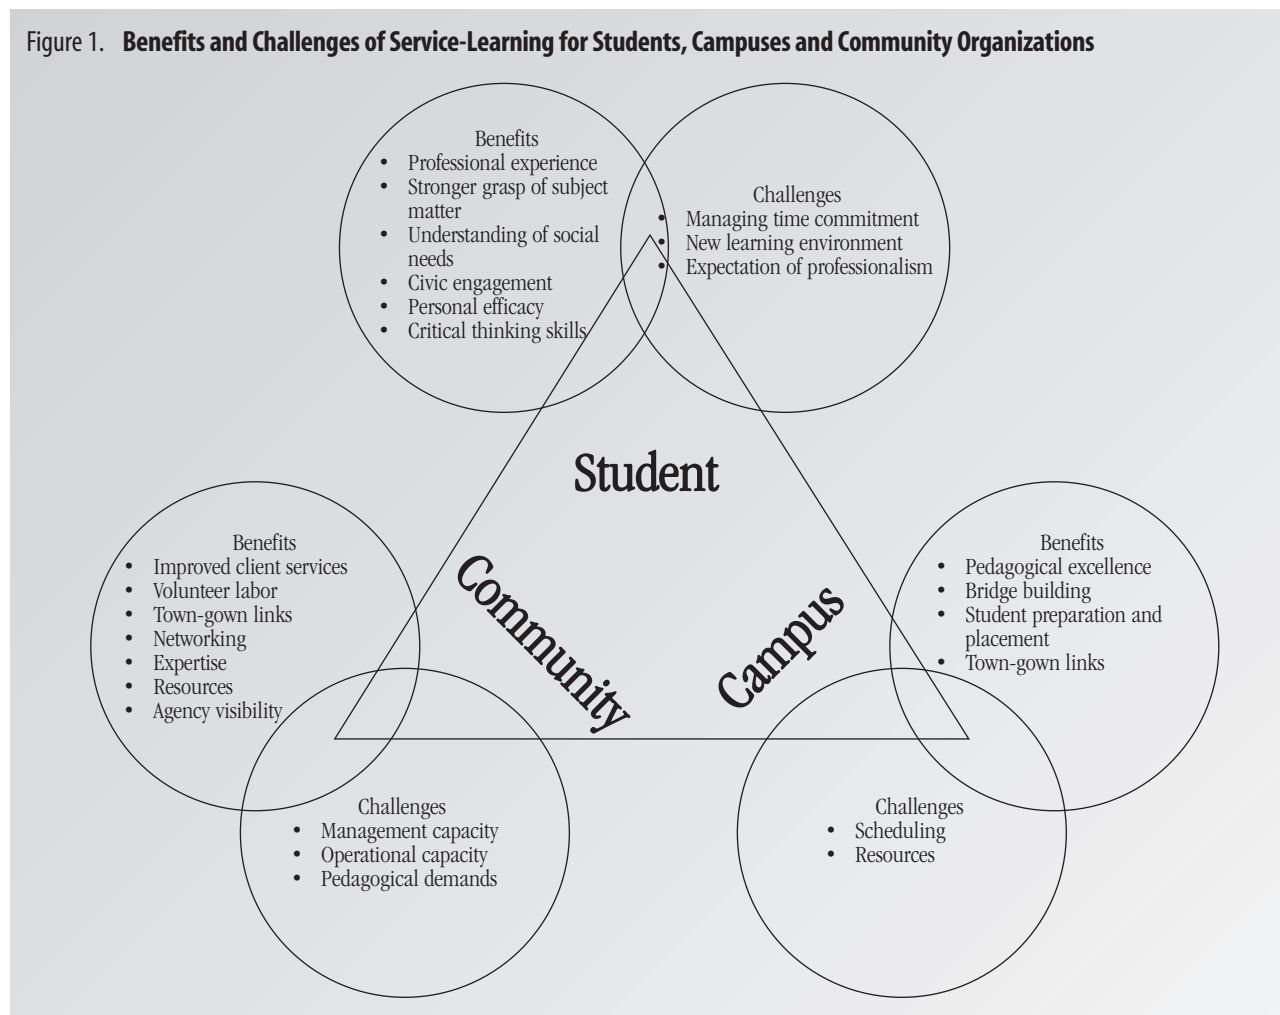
Figure 1. **Benefits and Challenges of Service-Learning for Students, Campuses and Community Organizations**

Benefits
- Professional experience
- Stronger grasp of subject matter
- Understanding of social needs
- Civic engagement
- Personal efficacy
- Critical thinking skills

Challenges
- Managing time commitment
- New learning environment
- Expectation of professionalism

Student

Benefits
- Improved client services
- Volunteer labor
- Town-gown links
- Networking
- Expertise
- Resources
- Agency visibility

Community

Campus

Benefits
- Pedagogical excellence
- Bridge building
- Student preparation and placement
- Town-gown links

Challenges
- Management capacity
- Operational capacity
- Pedagogical demands

Challenges
- Scheduling
- Resources